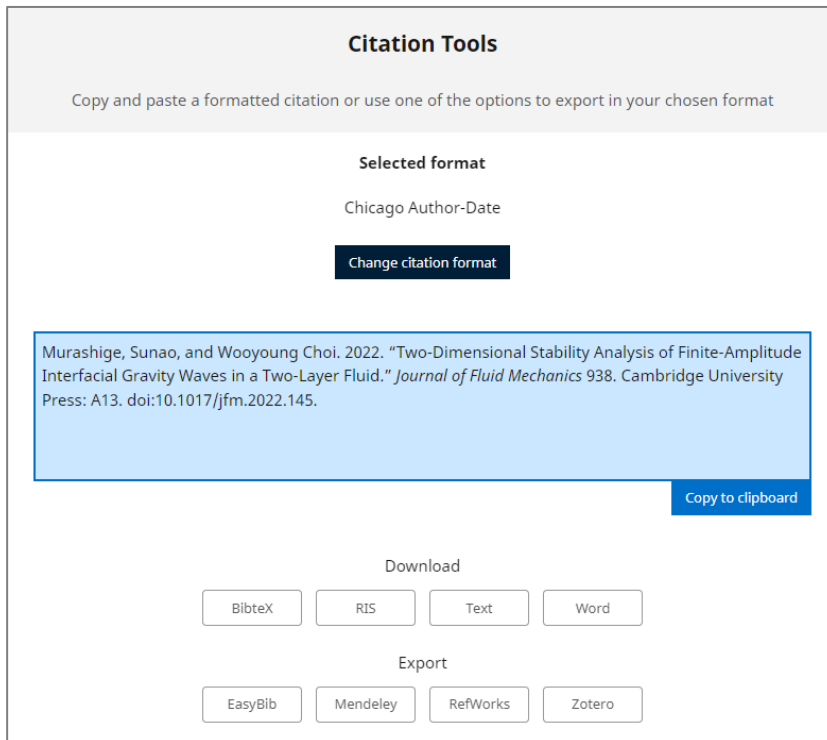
Citation Tools

Copy and paste a formatted citation or use one of the options to export in your chosen format

Selected format

Chicago Author-Date

Change citation format

Murashige, Sunao, and Wooyoung Choi. 2022. “Two-Dimensional Stability Analysis of Finite-Amplitude Interfacial Gravity Waves in a Two-Layer Fluid.” *Journal of Fluid Mechanics* 938. Cambridge University Press: A13. doi:10.1017/jfm.2022.145.

Copy to clipboard

Download

BibteX RIS Text Word

Export

EasyBib Mendeley RefWorks Zotero